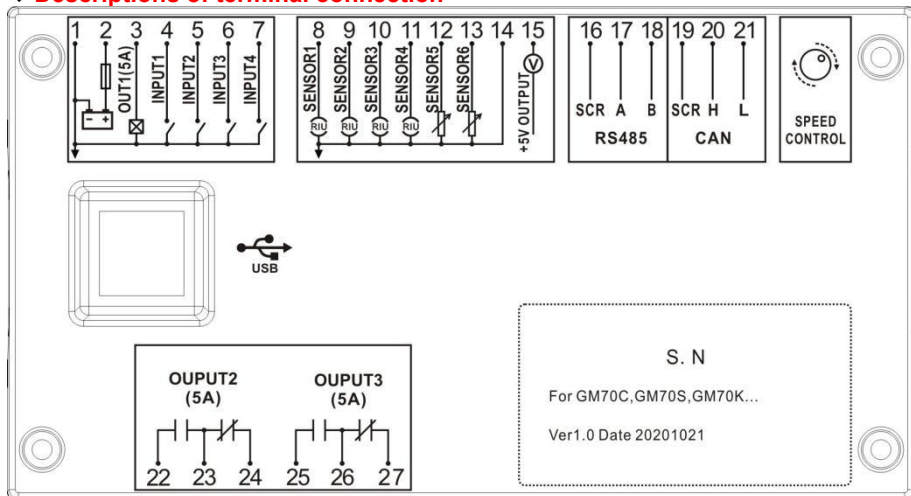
Descriptions of terminal connection

1 2 3 4 5 6 7
OUT1(5A) INPUT1 INPUT2 INPUT3 INPUT4

8 9 10 11 12 13 14 15
SENSOR1 SENSOR2 SENSOR3 SENSOR4 SENSOR5 SENSOR6 +5V OUTPUT
R/U R/U R/U R/U

16 17 18
SCR A B
RS485

19 20 21
SCR H L
CAN

SPEED CONTROL

USB

OUPUT2 (5A)
22 23 24

OUPUT3 (5A)
25 26 27

S. N
For GM70C,GM70S,GM70K...
Ver1.0 Date 20201021